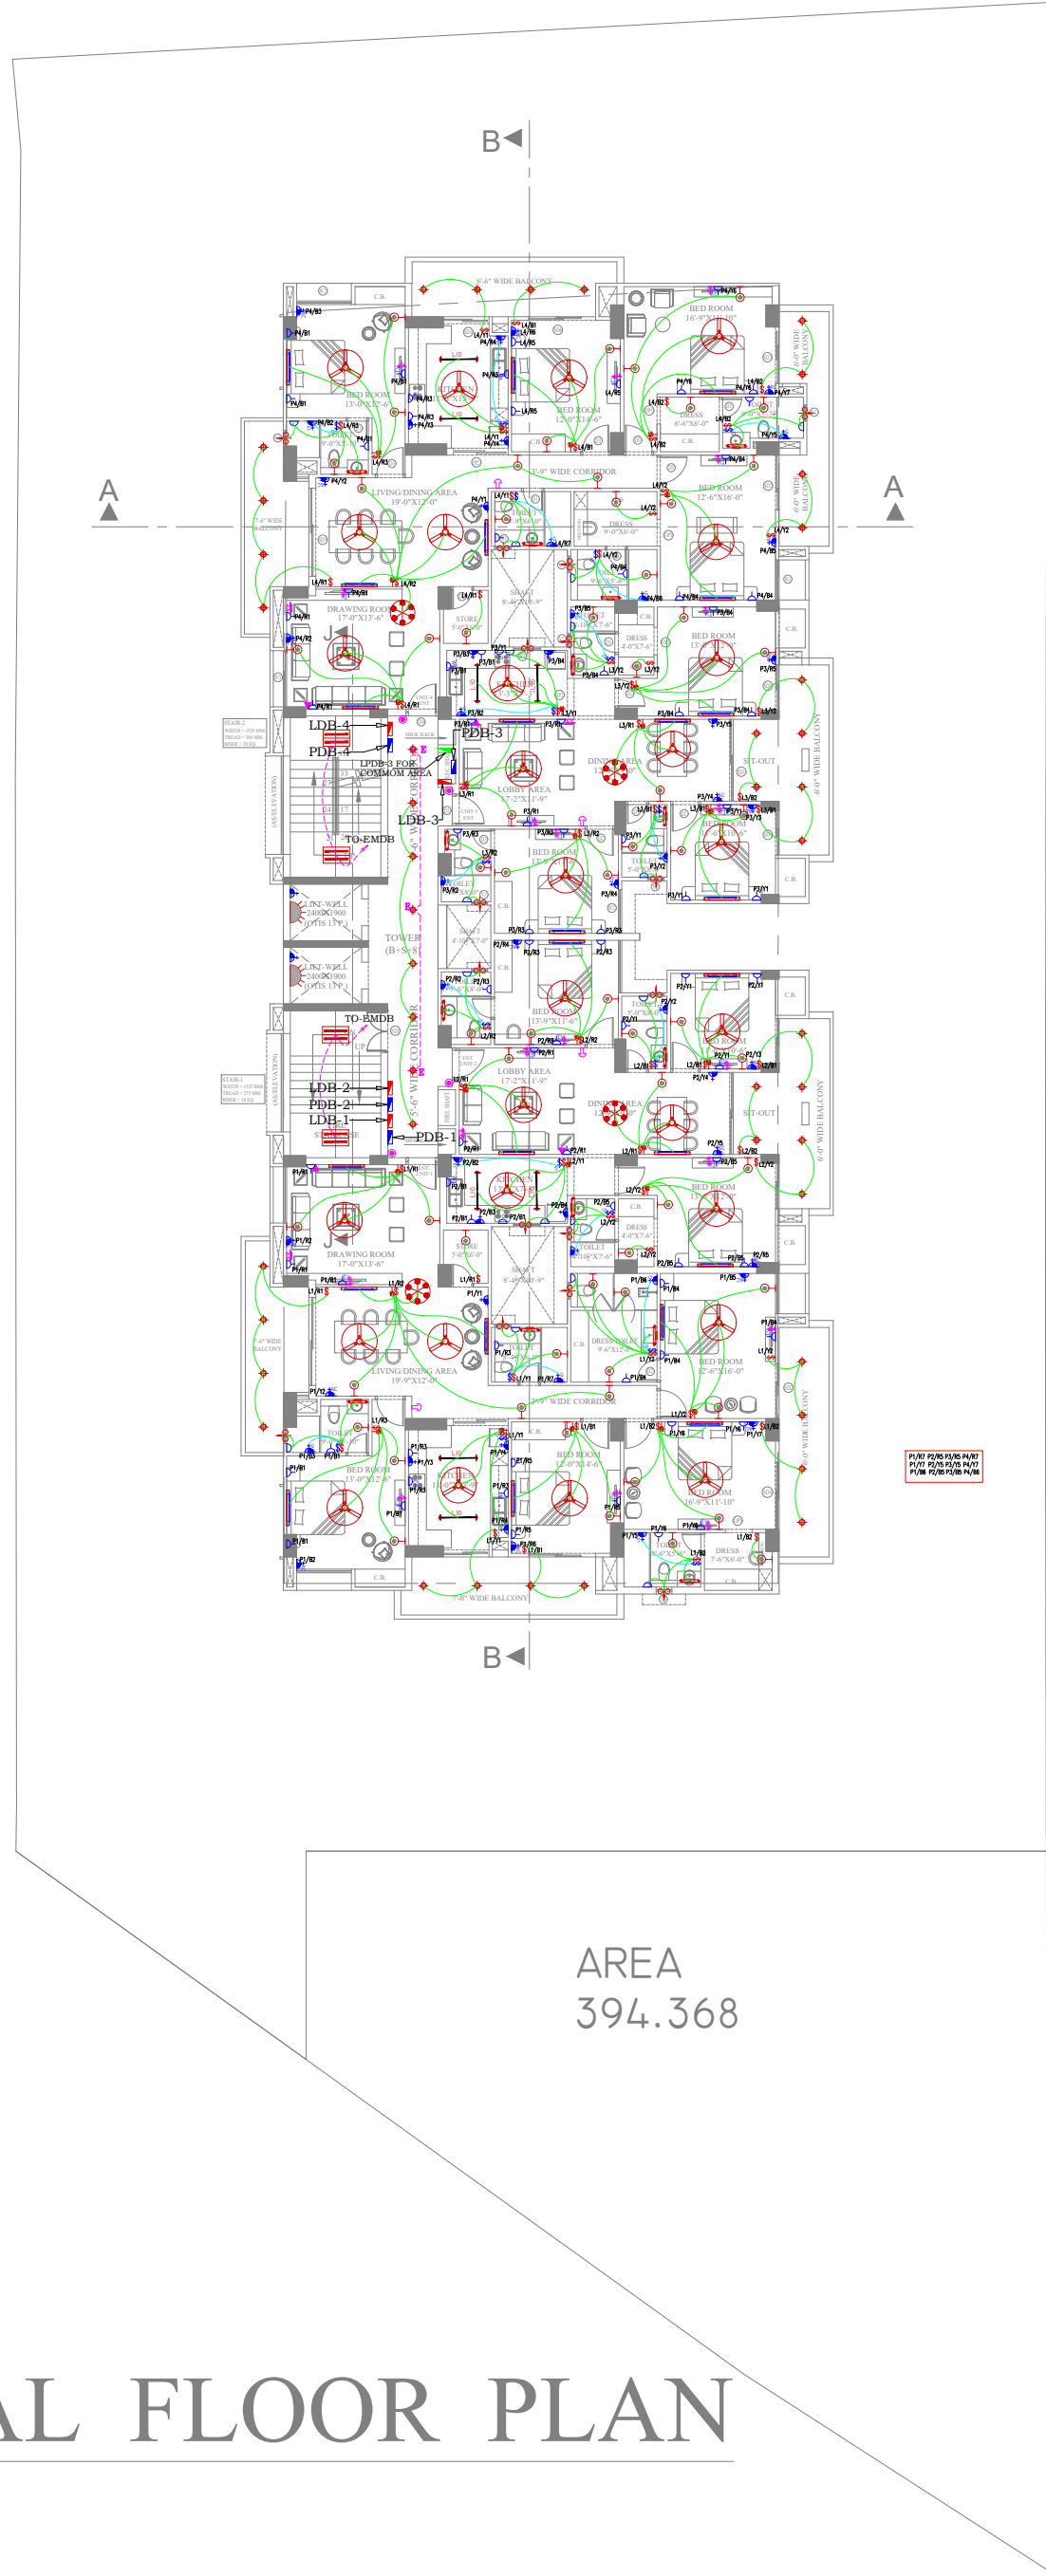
B

6'-6" WIDE BALCONY

BED ROOM
13'-0"X12'-6"

BED ROOM
12'-0"X14'-6"

BED ROOM
16'-9"X11'-10"

DRESS
6'-6"X6'-0"

A

A

LIVING/DINING AREA
19'-9"X12'-0"

5'-9" WIDE CORRIDOR

BED ROOM
12'-6"X16'-0"

DRAWING ROOM
17'-0"X13'-6"

BED ROOM

LDB-4
PDB-4
PDB-3
LPDB-3 FOR COMMOM AREA
LDB-3
TO-EMDB

DINING AREA

SIT-OUT

LOBBY AREA
17'-2"X11'-9"

6'-0" WIDE BALCONY

LIFT-WELL
2400X1900
(OTIS 13 P)

LIFT-WELL
2400X1900
(OTIS 13 P)

TOWER
(B+S+8)

TO-EMDB

LDB-2
PDB-2
LDB-1
PDB-1

BED ROOM
13'-9"X11'-6"

LOBBY AREA
17'-2"X11'-9"

DINING AREA

SIT-OUT

6'-0" WIDE BALCONY

DRAWING ROOM
17'-0"X13'-6"

BED ROOM
12'-6"X12'-6"

LIVING/DINING AREA
19'-9"X12'-0"

5'-9" WIDE CORRIDOR

BED ROOM
12'-6"X16'-0"

BED ROOM
13'-0"X12'-6"

BED ROOM
12'-0"X14'-6"

BED ROOM
16'-9"X11'-10"

DRESS
7'-6"X6'-0"

7'-0" WIDE BALCONY

B

P1/R7 P2/R5 P3/R5 P4/R7
P1/Y7 P2/Y5 P3/Y5 P4/Y7
P1/B6 P2/B5 P3/B5 P4/B6

AREA
394.368

AL FLOOR PLAN